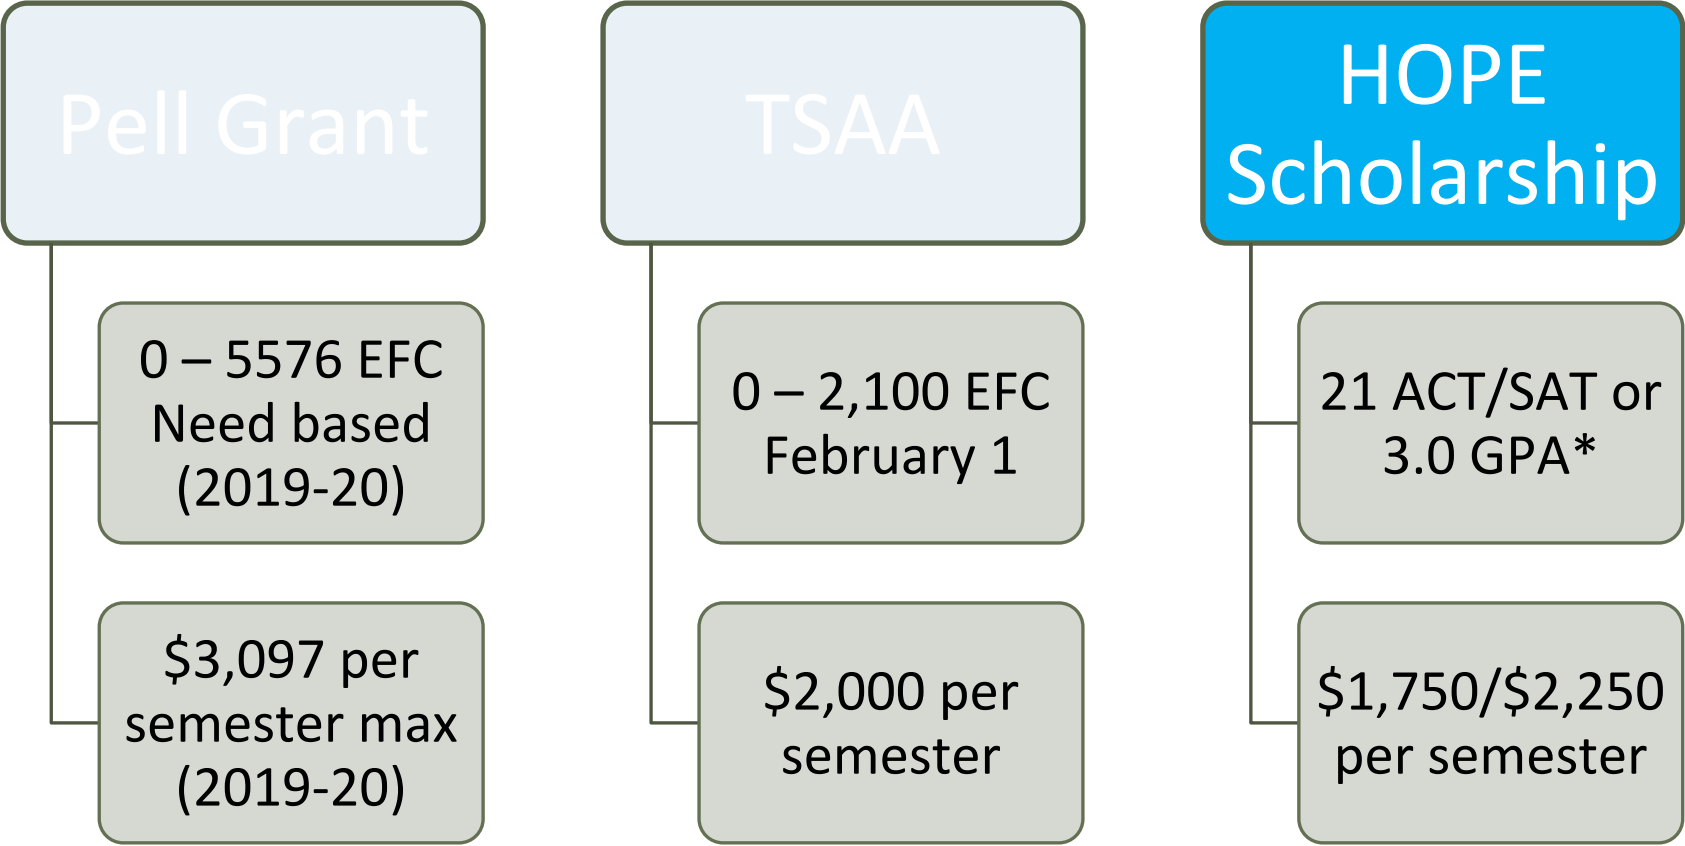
Pell Grant

0 – 5576 EFC
Need based
(2019-20)

$3,097 per semester max
(2019-20)

TSAA

0 – 2,100 EFC
February 1

$2,000 per semester

HOPE Scholarship

21 ACT/SAT or 3.0 GPA*

$1,750/$2,250 per semester